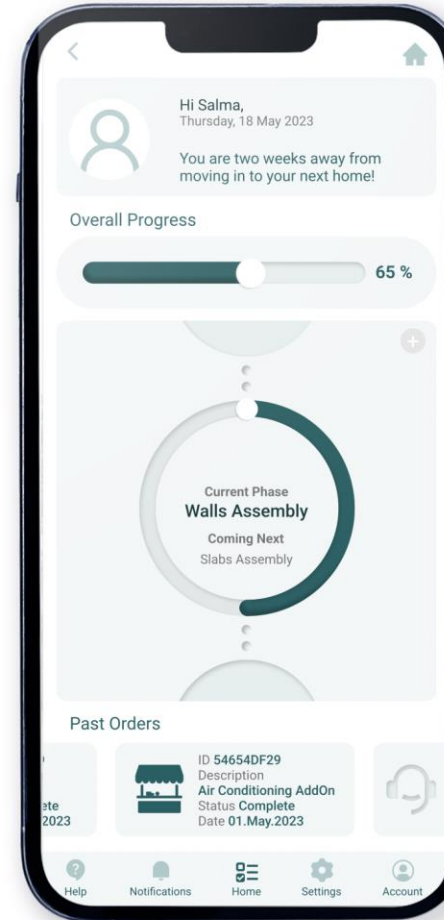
Hi Salma,
Thursday, 18 May 2023

You are two weeks away from moving in to your next home!

Overall Progress

65 %

Current Phase
Walls Assembly
Coming Next
Slabs Assembly

Past Orders

ete
2023

ID 54654DF29
Description
Air Conditioning AddOn
Status Complete
Date 01.May.2023

Help
Notifications
Home
Settings
Account